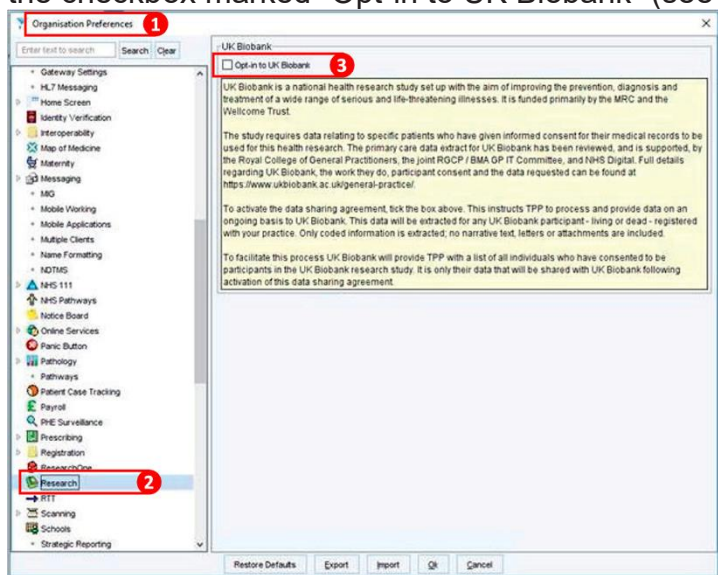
the checkbox marked "Opt-in to UK Biobank" (see

Organisation Preferences 1

Enter text to search Search Clear

Gateway Settings
HL7 Messaging
Home Screen
Identity Verification
Interoperability
Map of Medicine
Maternity
Messaging
MIG
Mobile Working
Mobile Applications
Multiple Clients
Name Formatting
NDTMS
NHS 111
NHS Pathways
Notice Board
Online Services
Panic Button
Pathology
Pathways
Patient Case Tracking
Payroll
PHE Surveillance
Prescribing
Registration
ResearchOne
Research 2
RTT
Scanning
Schools
Strategic Reporting

UK Biobank

Opt-in to UK Biobank 3

UK Biobank is a national health research study set up with the aim of improving the prevention, diagnosis and treatment of a wide range of serious and life-threatening illnesses. It is funded primarily by the MRC and the Wellcome Trust.

The study requires data relating to specific patients who have given informed consent for their medical records to be used for this health research. The primary care data extract for UK Biobank has been reviewed, and is supported, by the Royal College of General Practitioners, the joint RGCP / BMA GP IT Committee, and NHS Digital. Full details regarding UK Biobank, the work they do, participant consent and the data requested can be found at https://www.ukbiobank.ac.uk/general-practice/.

To activate the data sharing agreement, tick the box above. This instructs TPP to process and provide data on an ongoing basis to UK Biobank. This data will be extracted for any UK Biobank participant - living or dead - registered with your practice. Only coded information is extracted; no narrative text, letters or attachments are included.

To facilitate this process UK Biobank will provide TPP with a list of all individuals who have consented to be participants in the UK Biobank research study. It is only their data that will be shared with UK Biobank following activation of this data sharing agreement.

Restore Defaults Export Import Ok Cancel